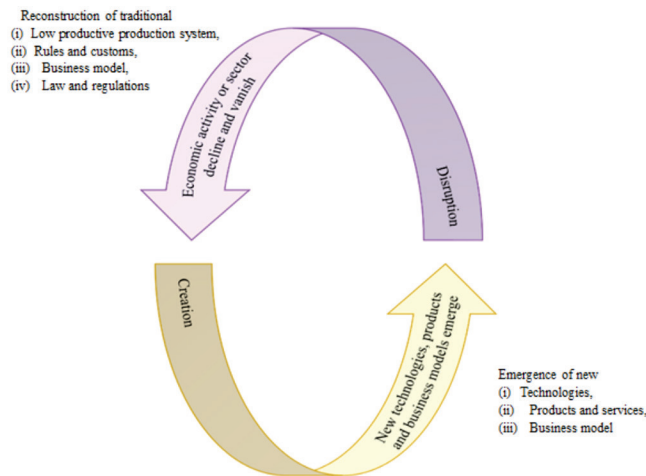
Reconstruction of traditional
(i) Low productive production system,
(ii) Rules and customs,
(iii) Business model,
(iv) Law and regulations

Economic activity or sector decline and vanish

Disruption

Creation

New technologies, products and business models emerge

Emergence of new
(i) Technologies,
(ii) Products and services,
(iii) Business model